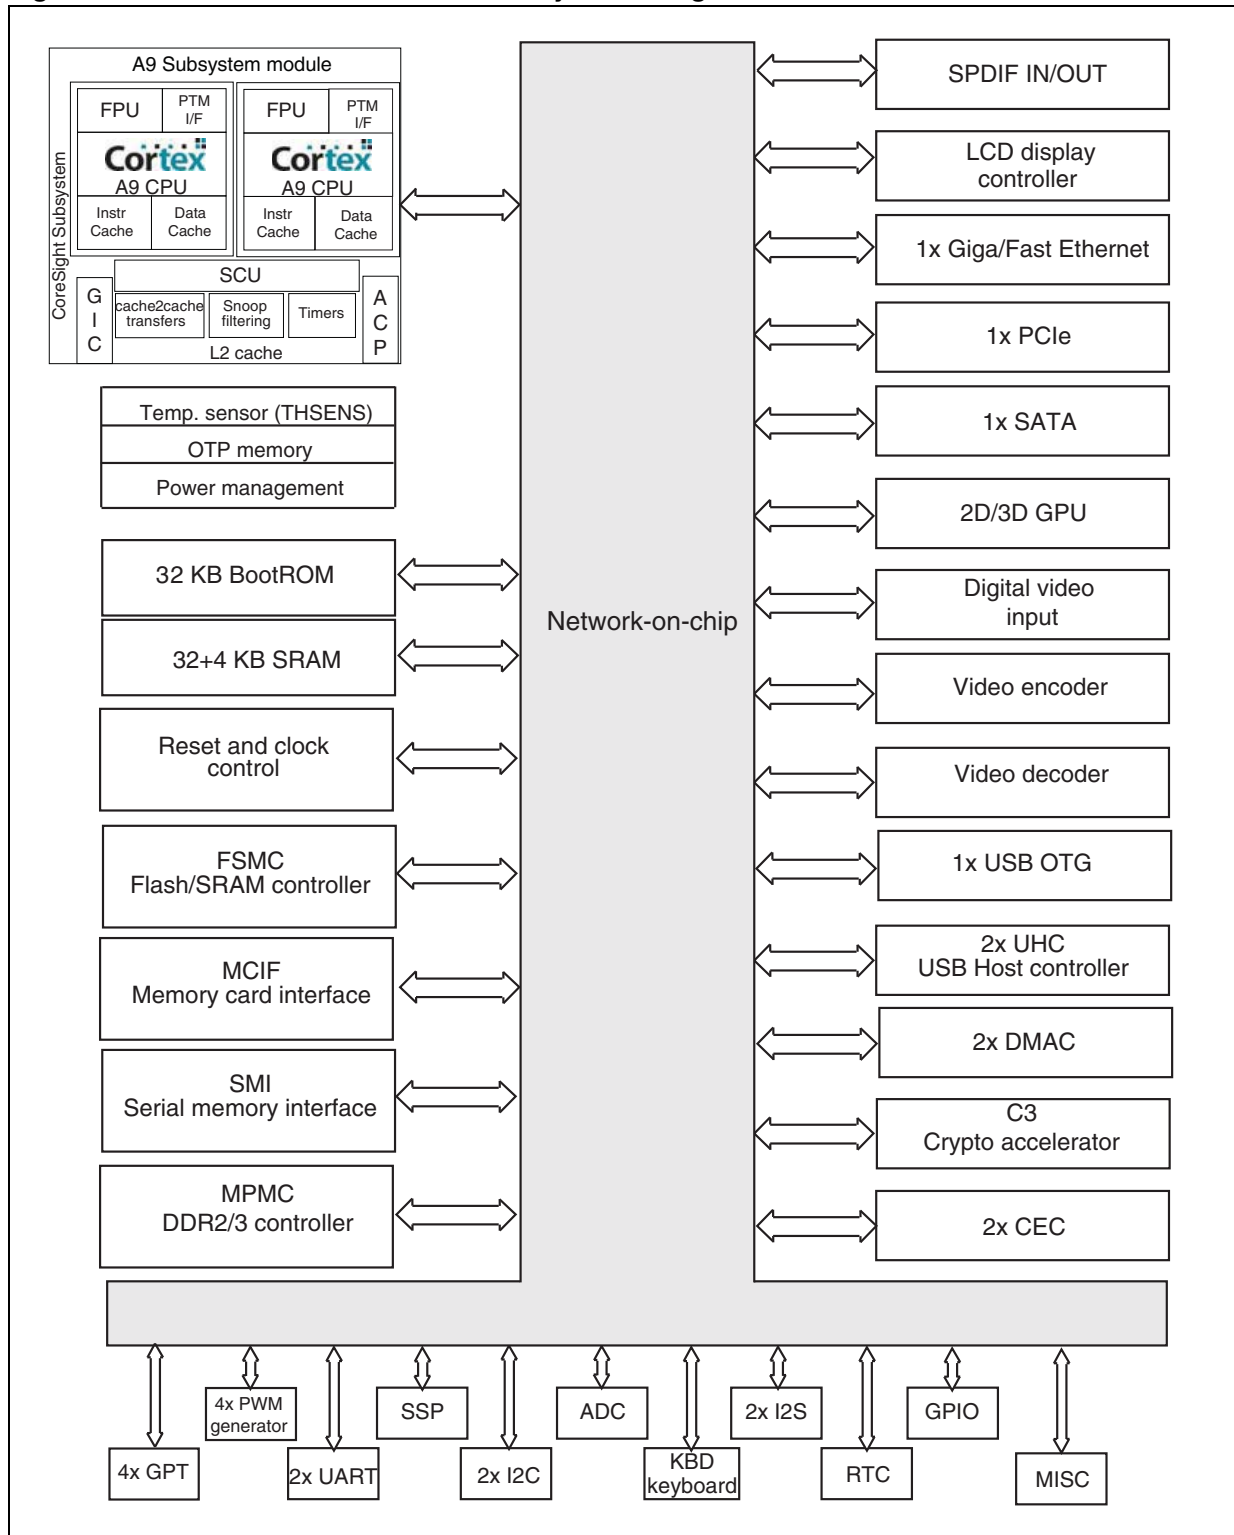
A9 Subsystem module

CoreSight Subsystem

FPU
PTM I/F
Cortex
A9 CPU
Instr Cache
Data Cache

FPU
PTM I/F
Cortex
A9 CPU
Instr Cache
Data Cache

SCU
GIC
cache2cache transfers
Snoop filtering
Timers
ACP
L2 cache

Temp. sensor (THSENS)
OTP memory
Power management

32 KB BootROM

32+4 KB SRAM

Reset and clock control

FSMC
Flash/SRAM controller

MCIF
Memory card interface

SMI
Serial memory interface

MPMC
DDR2/3 controller

Network-on-chip

SPDIF IN/OUT

LCD display controller

1x Giga/Fast Ethernet

1x PCIe

1x SATA

2D/3D GPU

Digital video input

Video encoder

Video decoder

1x USB OTG

2x UHC
USB Host controller

2x DMAC

C3
Crypto accelerator

2x CEC

4x GPT
4x PWM generator
2x UART
SSP
2x I2C
ADC
KBD keyboard
2x I2S
RTC
GPIO
MISC